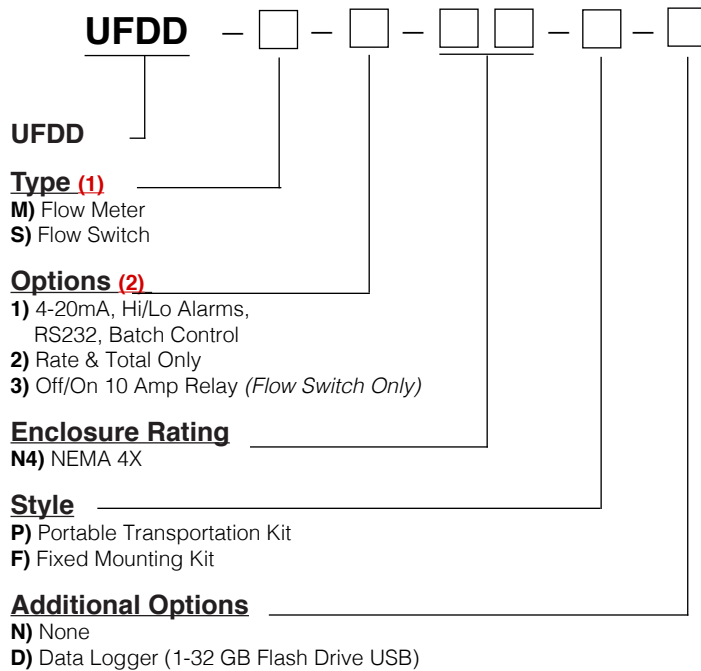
UFDD – – – – –

UFDD

Type (1)
M) Flow Meter
S) Flow Switch

Options (2)
1) 4-20mA, Hi/Lo Alarms, RS232, Batch Control
2) Rate & Total Only
3) Off/On 10 Amp Relay (Flow Switch Only)

Enclosure Rating
N4) NEMA 4X

Style
P) Portable Transportation Kit
F) Fixed Mounting Kit

Additional Options
N) None
D) Data Logger (1-32 GB Flash Drive USB)